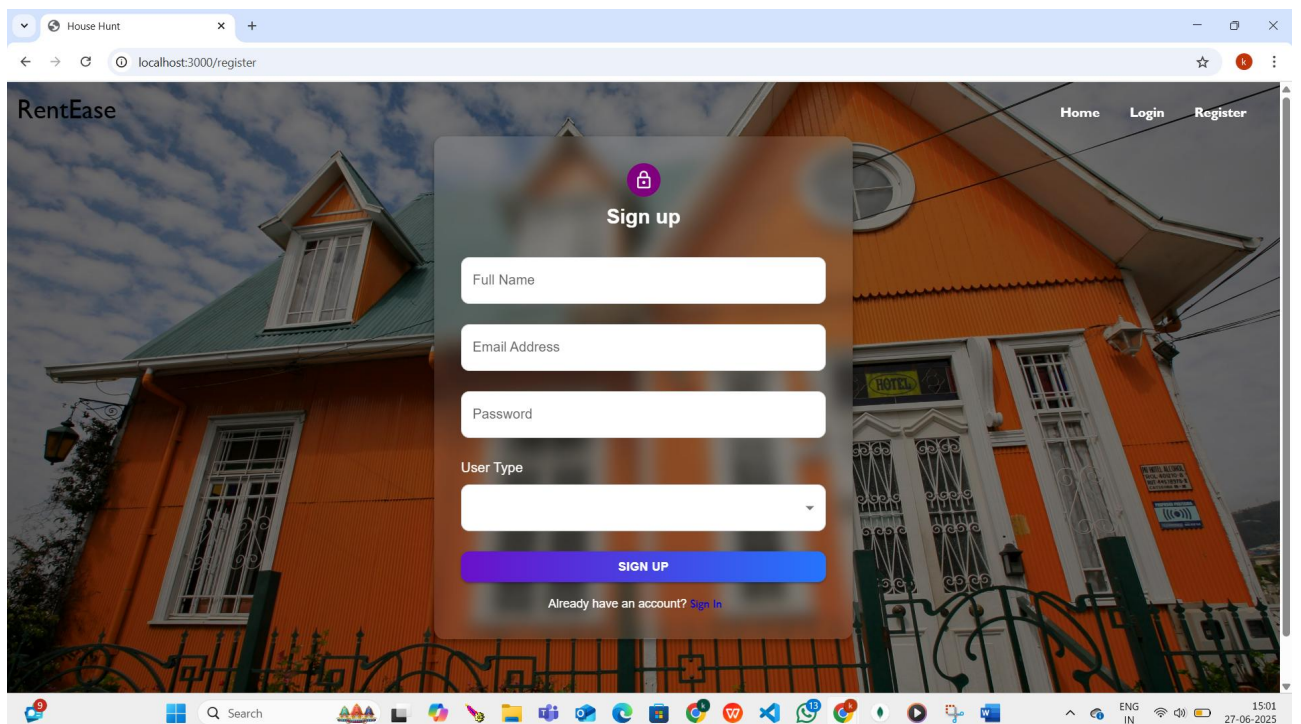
House Hunt
localhost:3000/register

RentEase

Home Login Register

Sign up

Full Name

Email Address

Password

User Type

SIGN UP

Already have an account? Sign In

HOTEL

9
Search
ENG IN
15:01
27-06-2025